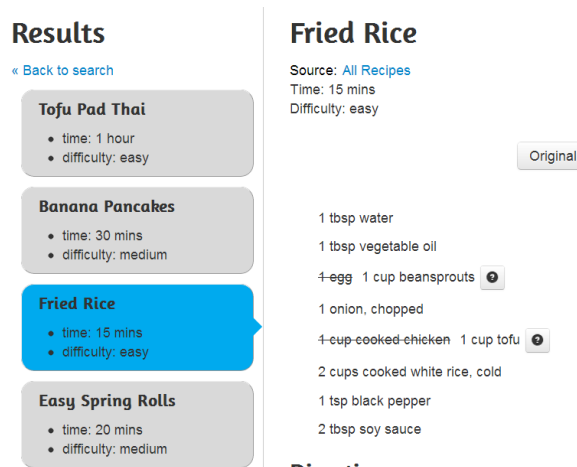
Results

« Back to search

Tofu Pad Thai
- time: 1 hour
- difficulty: easy

Banana Pancakes
- time: 30 mins
- difficulty: medium

Fried Rice
- time: 15 mins
- difficulty: easy

Easy Spring Rolls
- time: 20 mins
- difficulty: medium

Fried Rice

Source: All Recipes
Time: 15 mins
Difficulty: easy

Original

1 tbsp water

1 tbsp vegetable oil

~~1 egg~~ 1 cup beansprouts ?

1 onion, chopped

~~1 cup cooked chicken~~ 1 cup tofu ?

2 cups cooked white rice, cold

1 tsp black pepper

2 tbsp soy sauce

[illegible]